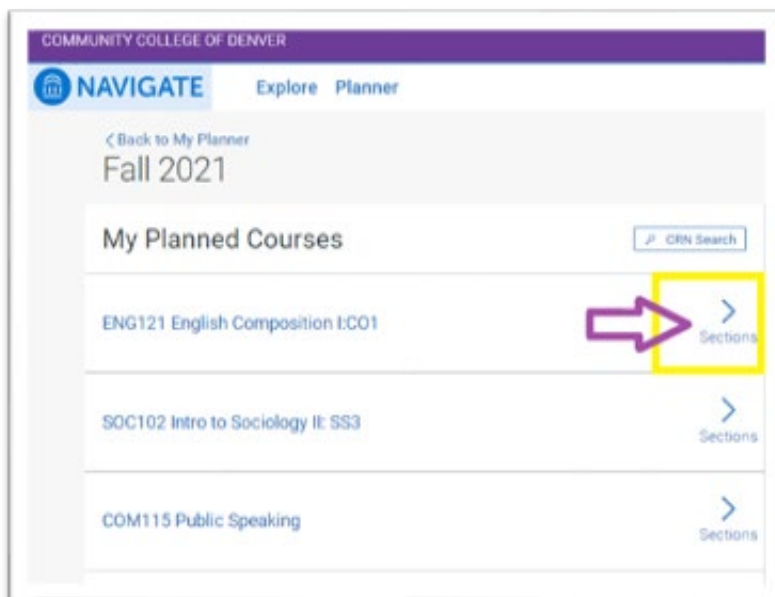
COMMUNITY COLLEGE OF DENVER

NAVIGATE Explore Planner

< Back to My Planner

Fall 2021

My Planned Courses

CRN Search

ENG121 English Composition I:CO1

> Sections

SOC102 Intro to Sociology II: SS3

> Sections

COM115 Public Speaking

> Sections